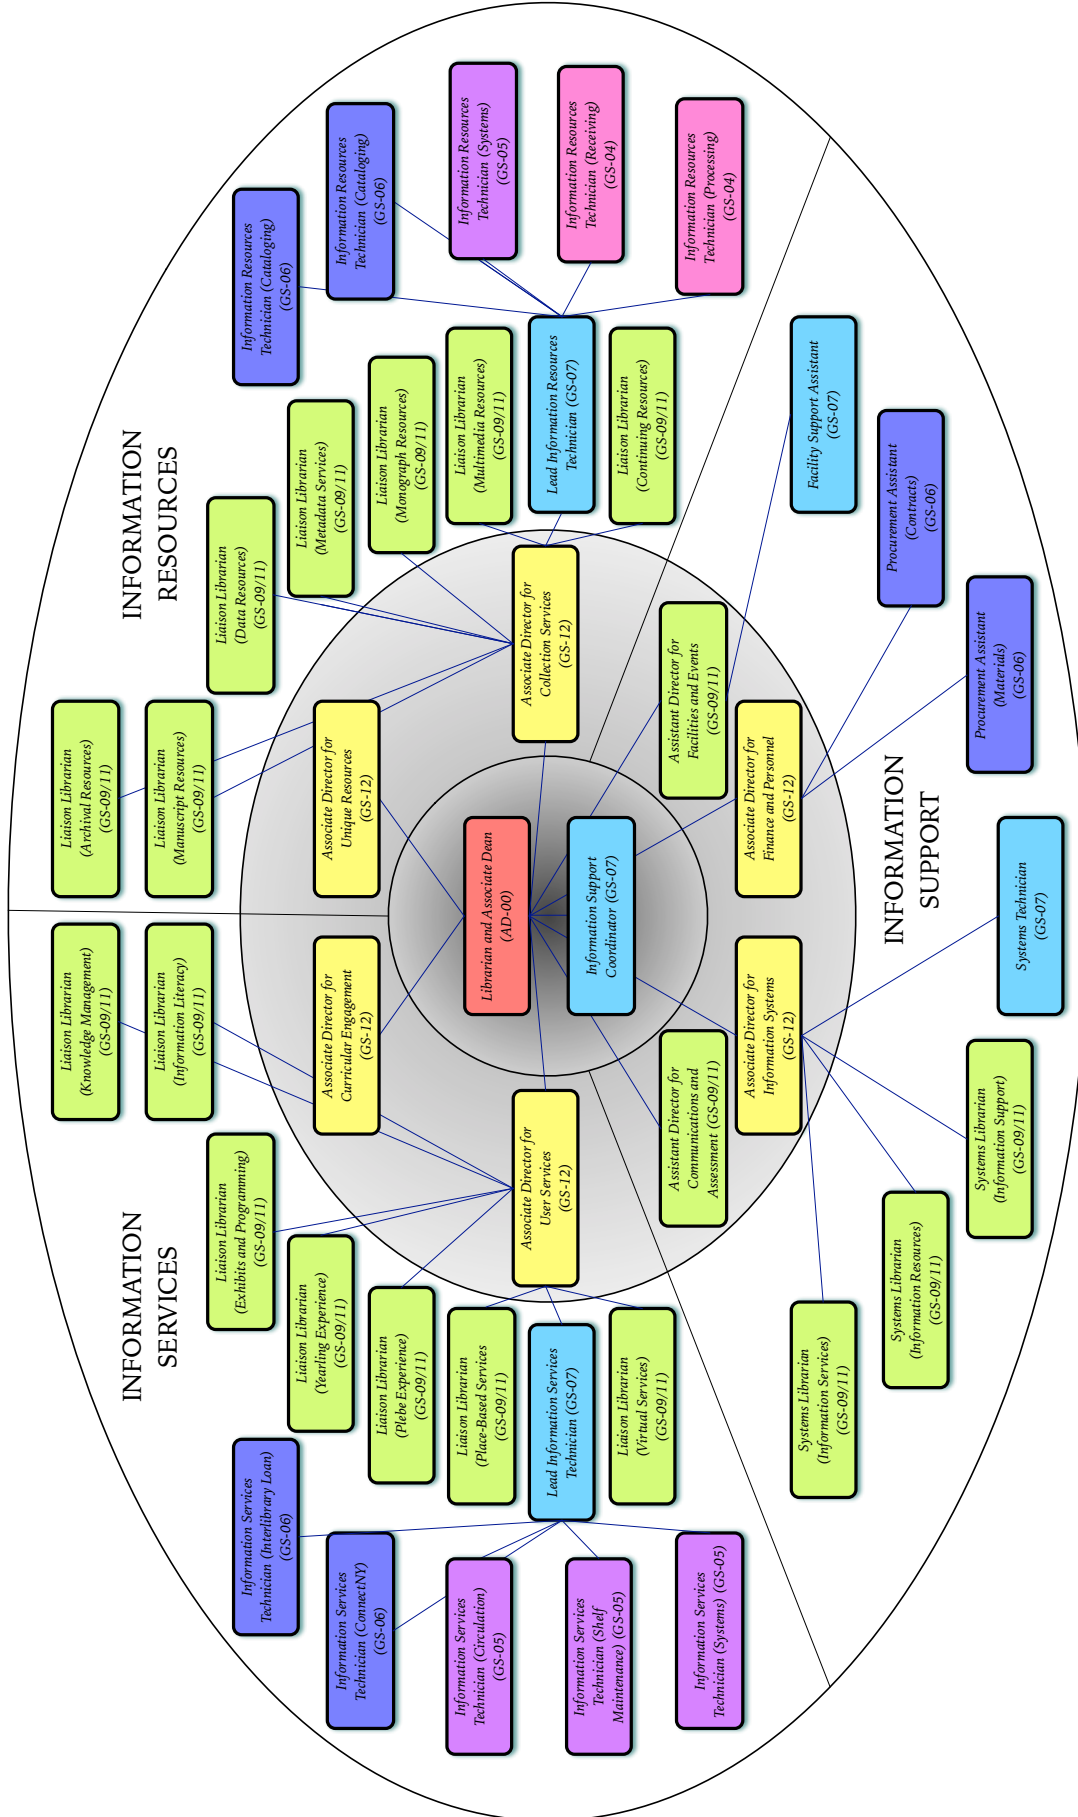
INFORMATION RESOURCES

INFORMATION SERVICES

INFORMATION SUPPORT

Librarian and Associate Dean (AD-00)

Information Support Coordinator (GS-07)

Associate Director for Collection Services (GS-12)

Associate Director for Unique Resources (GS-12)

Associate Director for Curricular Engagement (GS-12)

Associate Director for User Services (GS-12)

Assistant Director for Facilities and Events (GS-09/11)

Associate Director for Finance and Personnel (GS-12)

Associate Director for Information Systems (GS-12)

Assistant Director for Communications and Assessment (GS-09/11)

Information Resources Technician (Cataloging) (GS-06)

Information Resources Technician (Cataloging) (GS-06)

Information Resources Technician (Systems) (GS-05)

Information Resources Technician (Receiving) (GS-04)

Information Resources Technician (Processing) (GS-04)

Lead Information Resources Technician (GS-07)

Liaison Librarian (Data Resources) (GS-09/11)

Liaison Librarian (Metadata Services) (GS-09/11)

Liaison Librarian (Monograph Resources) (GS-09/11)

Liaison Librarian (Multimedia Resources) (GS-09/11)

Liaison Librarian (Continuing Resources) (GS-09/11)

Liaison Librarian (Archival Resources) (GS-09/11)

Liaison Librarian (Manuscript Resources) (GS-09/11)

Liaison Librarian (Knowledge Management) (GS-09/11)

Liaison Librarian (Information Literacy) (GS-09/11)

Liaison Librarian (Exhibits and Programming) (GS-09/11)

Liaison Librarian (Yearling Experience) (GS-09/11)

Liaison Librarian (Plebe Experience) (GS-09/11)

Liaison Librarian (Place-Based Services) (GS-09/11)

Lead Information Services Technician (GS-07)

Liaison Librarian (Virtual Services) (GS-09/11)

Information Services Technician (Interlibrary Loan) (GS-06)

Information Services Technician (ConnectNY) (GS-06)

Information Services Technician (Circulation) (GS-05)

Information Services Technician (Shelf Maintenance) (GS-05)

Information Services Technician (Systems) (GS-05)

Facility Support Assistant (GS-07)

Procurement Assistant (Contracts) (GS-06)

Procurement Assistant (Materials) (GS-06)

Systems Technician (GS-07)

Systems Librarian (Information Support) (GS-09/11)

Systems Librarian (Information Resources) (GS-09/11)

Systems Librarian (Information Services) (GS-09/11)